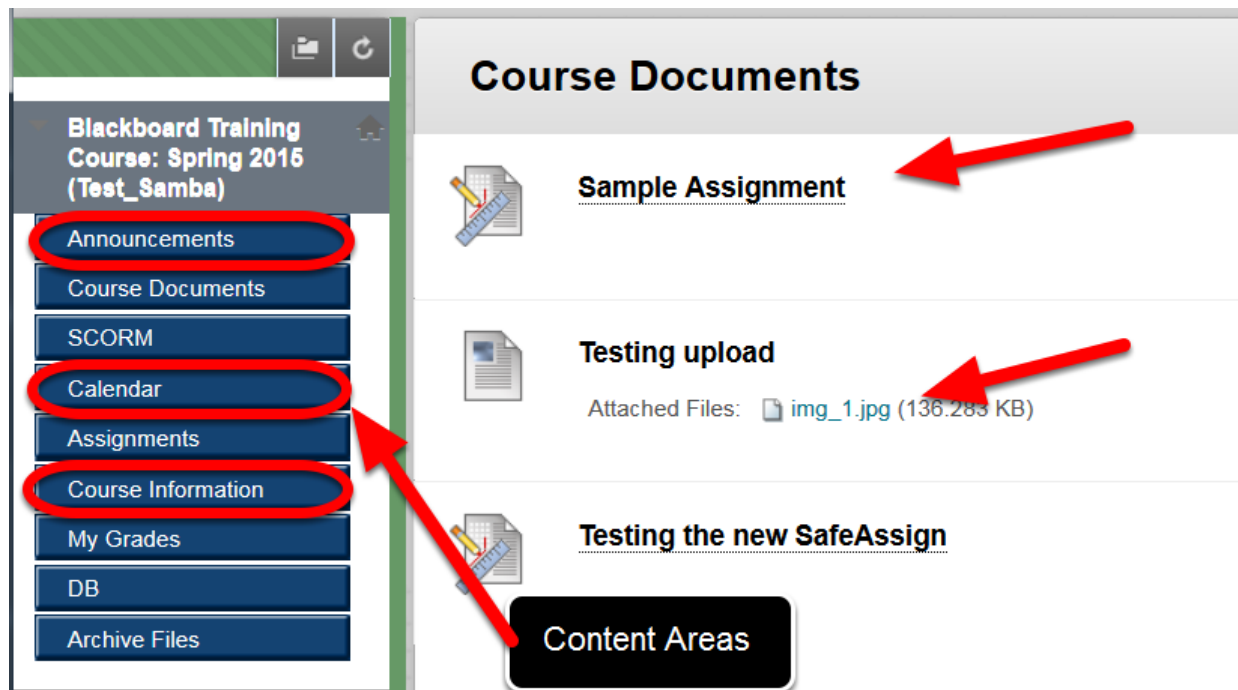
Blackboard Training Course: Spring 2015 (Test_Samba)

Announcements
Course Documents
SCORM
Calendar
Assignments
Course Information
My Grades
DB
Archive Files

Course Documents

Sample Assignment

Testing upload

Attached Files: img_1.jpg (136.283 KB)

Testing the new SafeAssign

Content Areas